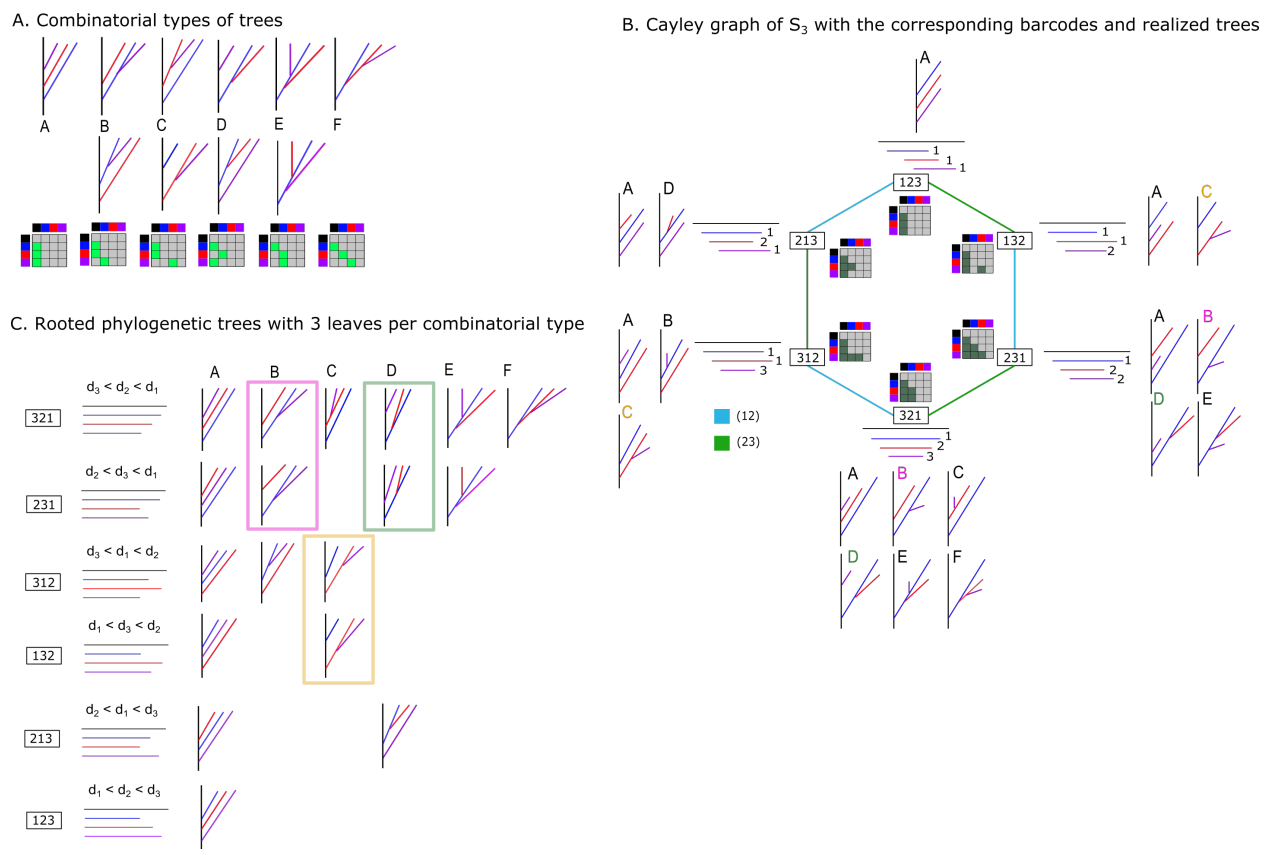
A. Combinatorial types of trees

A B C D E F

B. Cayley graph of $S_3$ with the corresponding barcodes and realized trees

A

1
1
1

123

A D

1
2
1

213

132

A C

1
1
2

A B

1
1
3

312

231

1
2
2

A B

D E

C

(12)

(23)

321

1
2
3

A B C

D E F

C. Rooted phylogenetic trees with 3 leaves per combinatorial type

A B C D E F

321 $d_3 < d_2 < d_1$

231 $d_2 < d_3 < d_1$

312 $d_3 < d_1 < d_2$

132 $d_1 < d_3 < d_2$

213 $d_2 < d_1 < d_3$

123 $d_1 < d_2 < d_3$